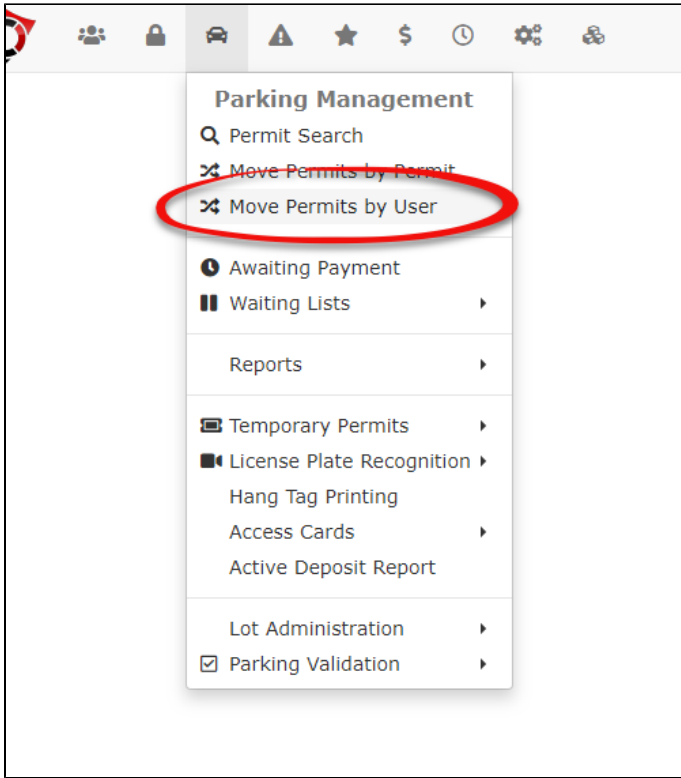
$

Parking Management
Permit Search
Move Permits by Permit
Move Permits by User

Awaiting Payment
Waiting Lists

Reports

Temporary Permits
License Plate Recognition
Hang Tag Printing
Access Cards
Active Deposit Report

Lot Administration
Parking Validation